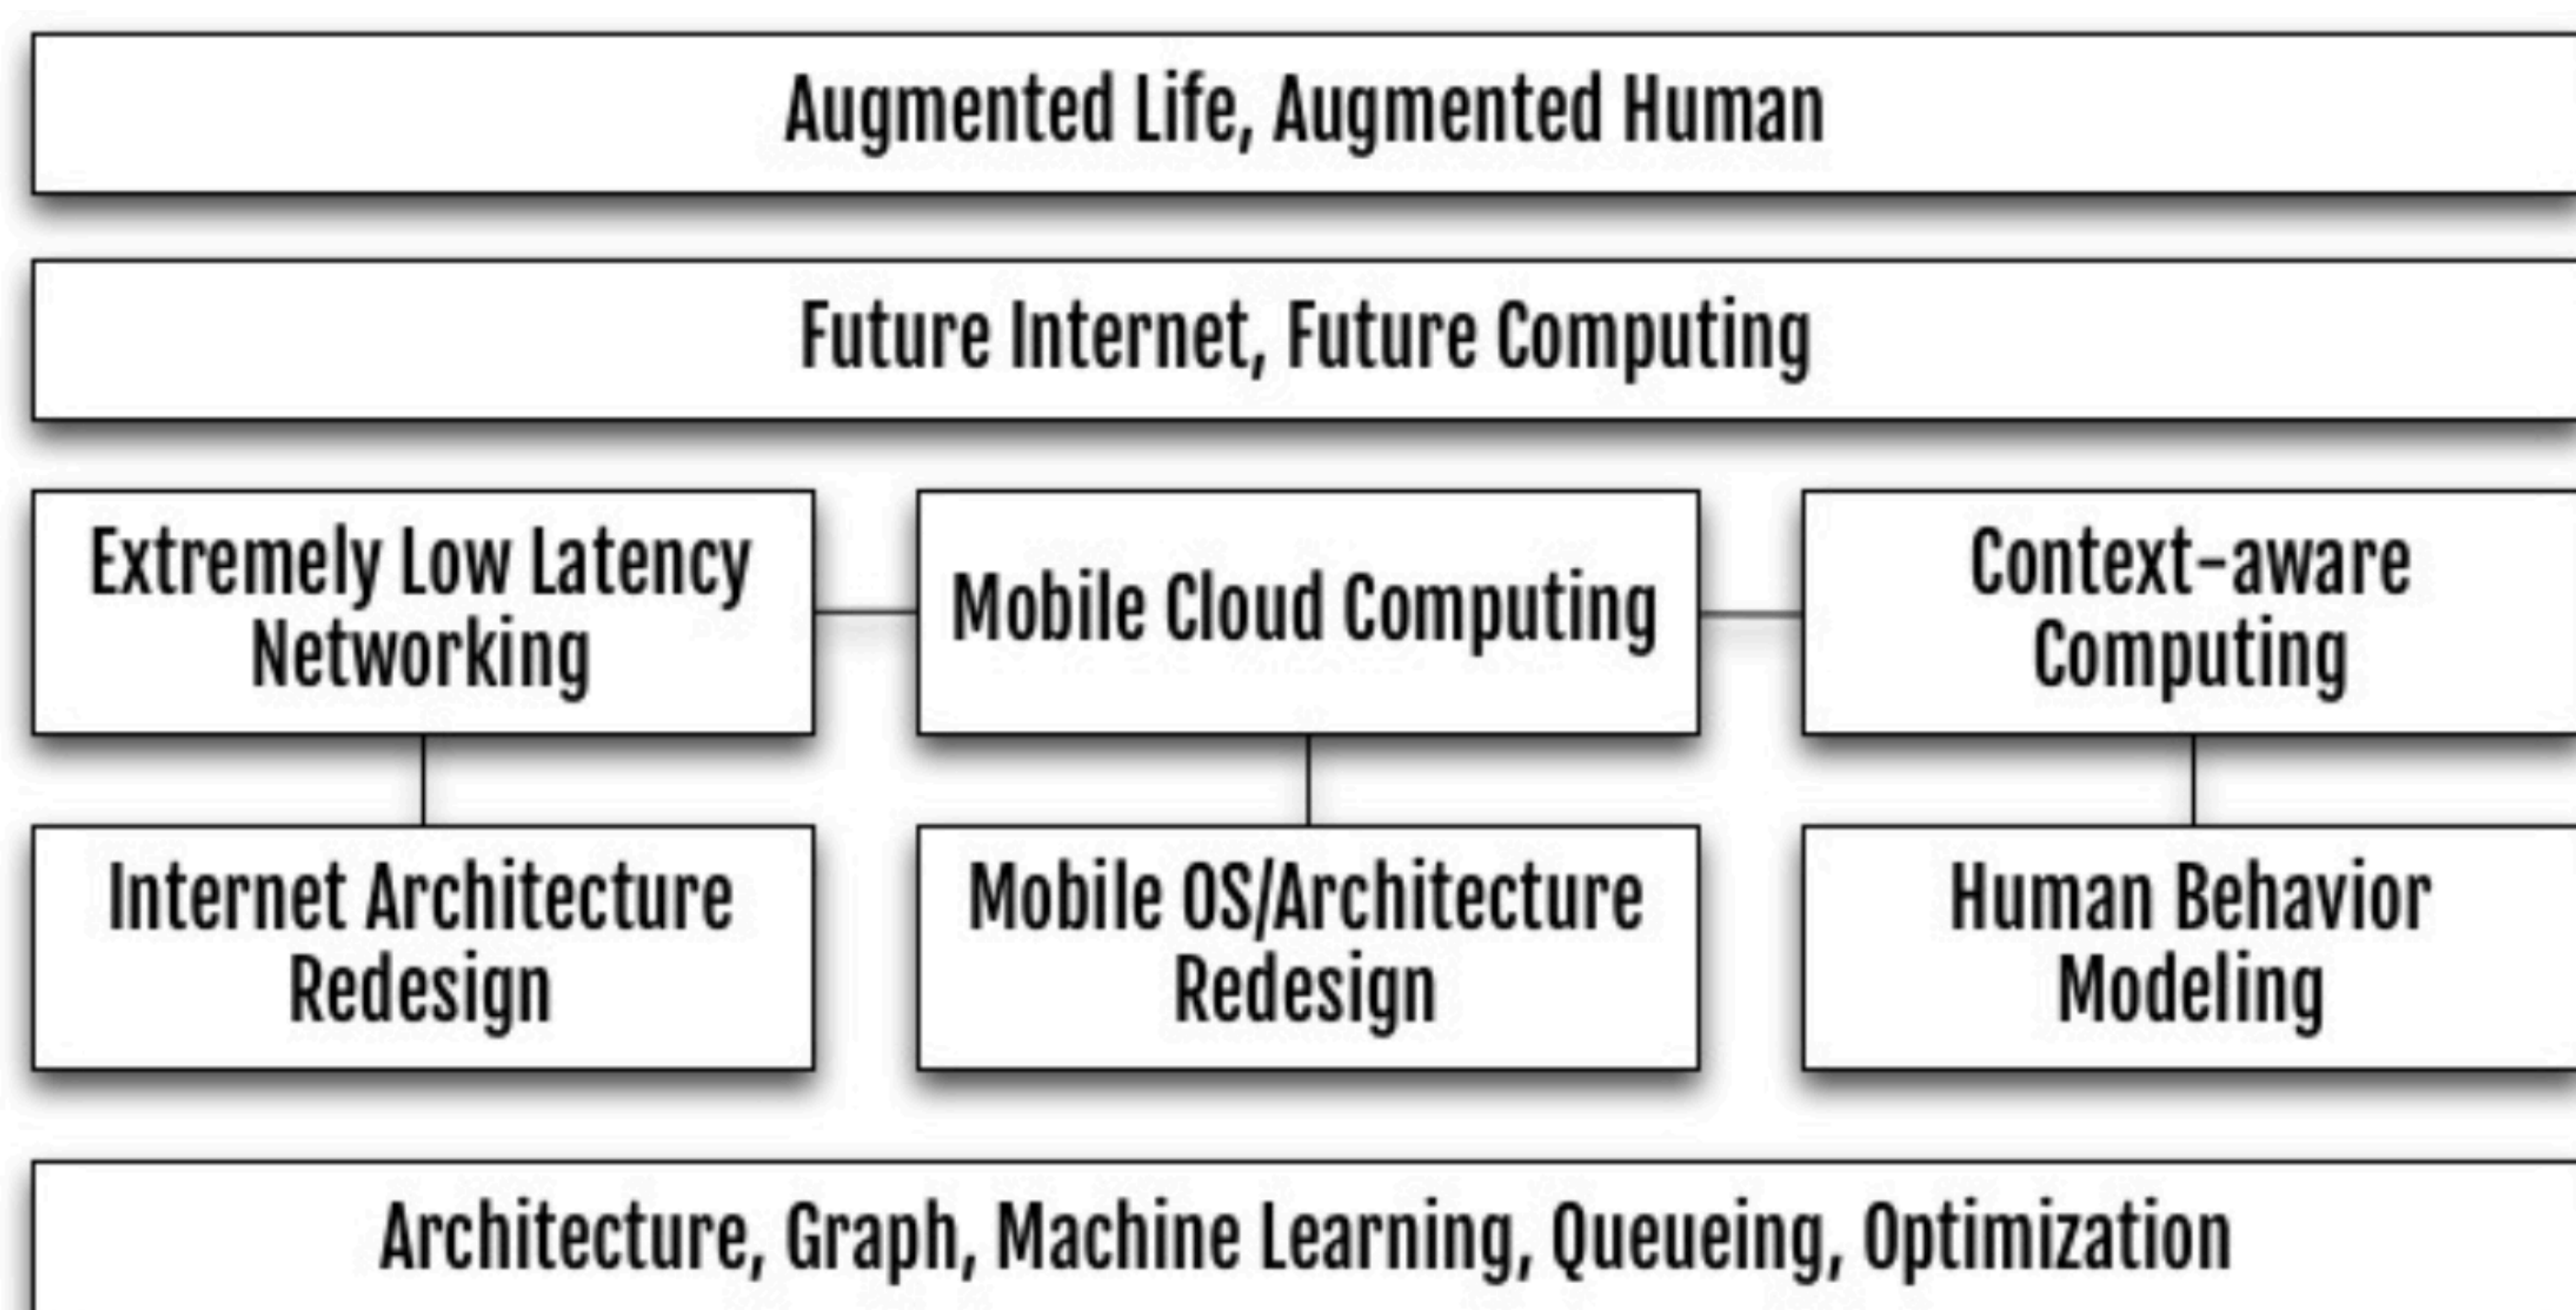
Augmented Life, Augmented Human

Future Internet, Future Computing

Extremely Low Latency Networking

Mobile Cloud Computing

Context-aware Computing

Internet Architecture Redesign

Mobile OS/Architecture Redesign

Human Behavior Modeling

Architecture, Graph, Machine Learning, Queueing, Optimization